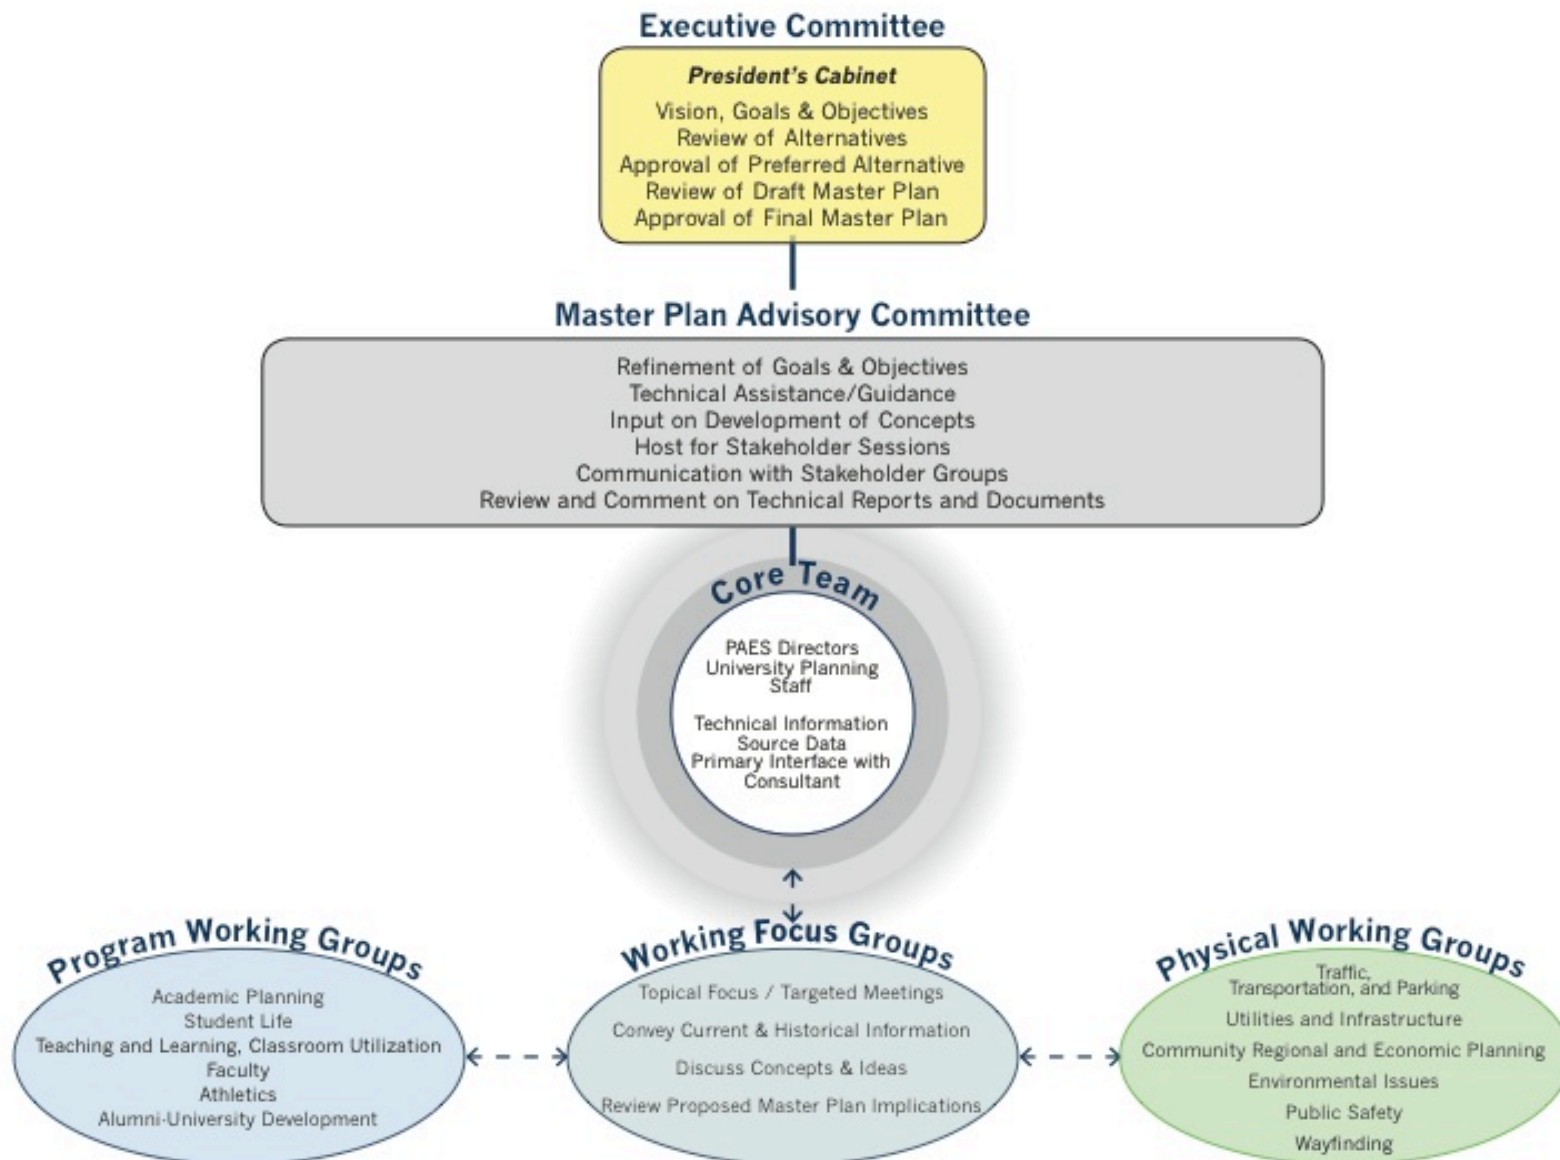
Executive Committee

President's Cabinet

Vision, Goals & Objectives
Review of Alternatives
Approval of Preferred Alternative
Review of Draft Master Plan
Approval of Final Master Plan

Master Plan Advisory Committee

Refinement of Goals & Objectives
Technical Assistance/Guidance
Input on Development of Concepts
Host for Stakeholder Sessions
Communication with Stakeholder Groups
Review and Comment on Technical Reports and Documents

Core Team

PAES Directors
University Planning Staff

Technical Information
Source Data
Primary Interface with Consultant

Program Working Groups

Academic Planning
Student Life
Teaching and Learning, Classroom Utilization
Faculty
Athletics
Alumni-University Development

Working Focus Groups

Topical Focus / Targeted Meetings
Convey Current & Historical Information
Discuss Concepts & Ideas
Review Proposed Master Plan Implications

Physical Working Groups

Traffic, Transportation, and Parking
Utilities and Infrastructure
Community Regional and Economic Planning
Environmental Issues
Public Safety
Wayfinding